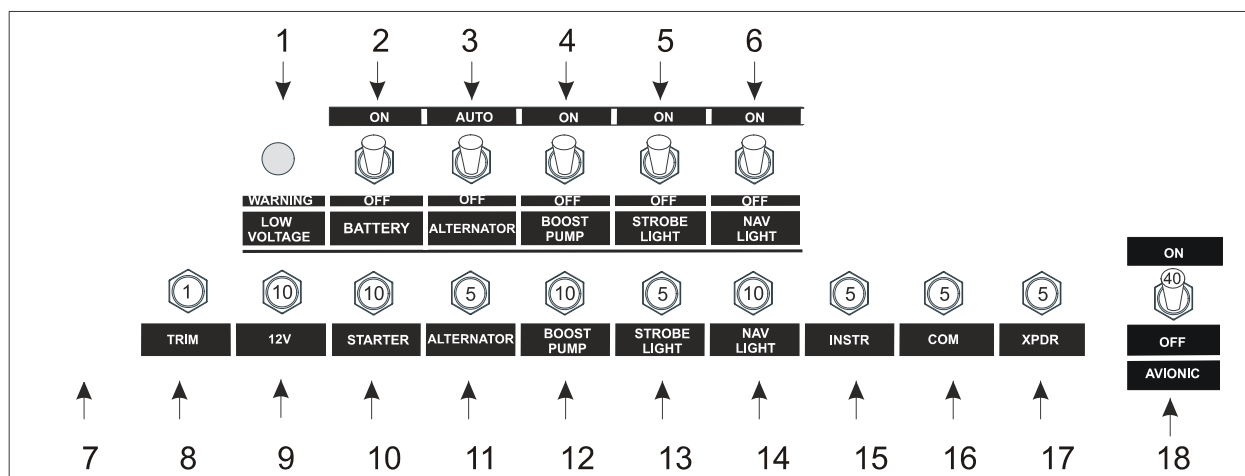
1 2 3 4 5 6

ON AUTO ON ON ON

WARNING OFF OFF OFF OFF OFF

LOW VOLTAGE BATTERY ALTERNATOR BOOST PUMP STROBE LIGHT NAV LIGHT

ON

40

1 10 10 5 10 5 10 5 5 5

TRIM 12V STARTER ALTERNATOR BOOST PUMP STROBE LIGHT NAV LIGHT INSTR COM XPDR

OFF

AVIONIC

7 8 9 10 11 12 13 14 15 16 17 18